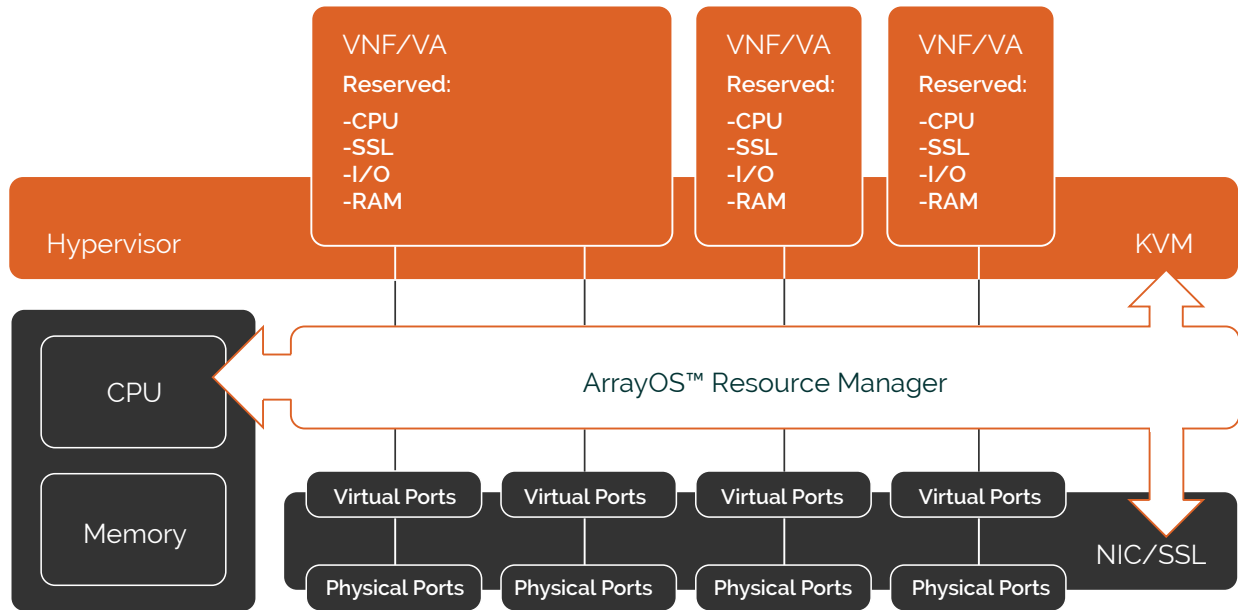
VNF/VA
Reserved:
-CPU
-SSL
-I/O
-RAM

VNF/VA
Reserved:
-CPU
-SSL
-I/O
-RAM

VNF/VA
Reserved:
-CPU
-SSL
-I/O
-RAM

Hypervisor

KVM

CPU

ArrayOS™ Resource Manager

Memory

Virtual Ports
Virtual Ports
Virtual Ports
Virtual Ports

NIC/SSL

Physical Ports
Physical Ports
Physical Ports
Physical Ports